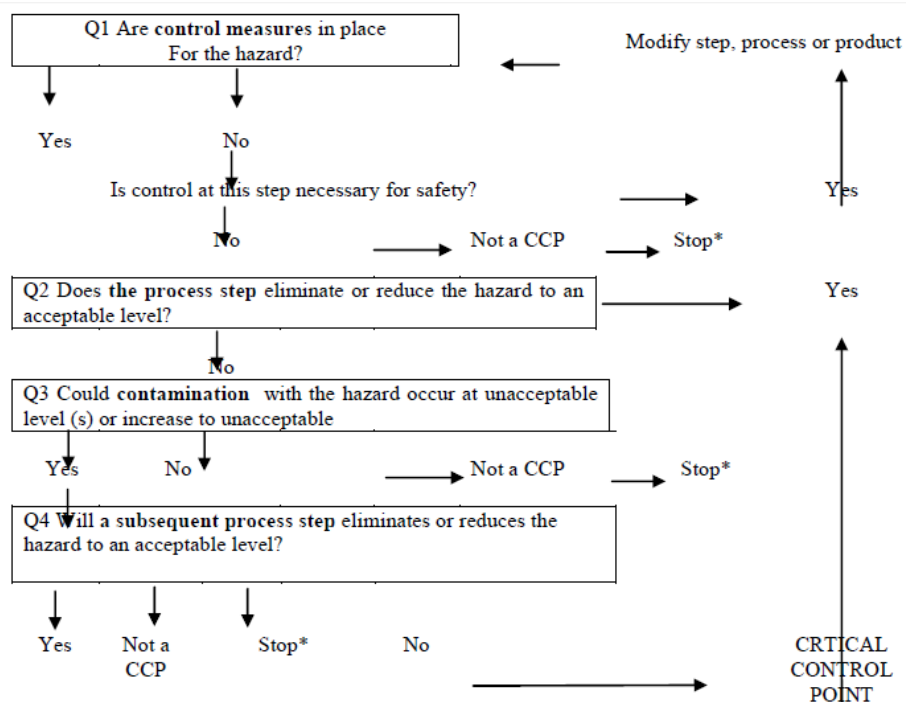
Q1 Are **control measures** in place For the hazard?

Modify step, process or product

Yes

No

Is control at this step necessary for safety?

Yes

No

Not a CCP

Stop*

Q2 Does **the process** step eliminate or reduce the hazard to an acceptable level?

Yes

No

Q3 Could **contamination** with the hazard occur at unacceptable level (s) or increase to unacceptable

Yes

No

Not a CCP

Stop*

Q4 Will a **subsequent process** step eliminates or reduces the hazard to an acceptable level?

Yes

Not a CCP

Stop*

No

CRTICAL CONTROL POINT